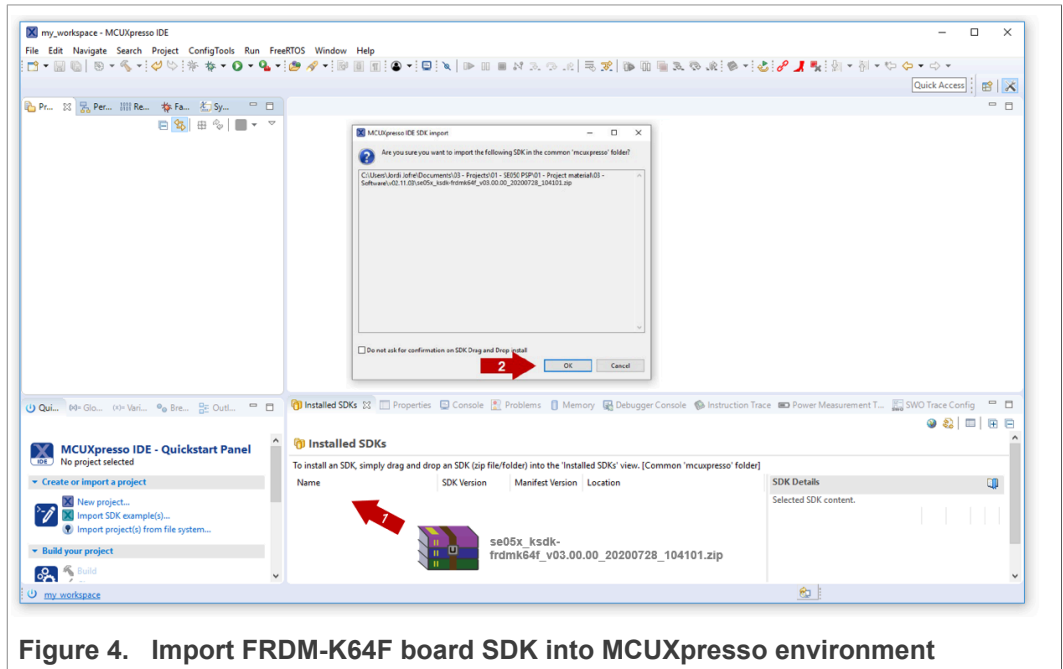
my_workspace - MCUXpresso IDE

File Edit Navigate Search Project ConfigTools Run FreeRTOS Window Help

Quick Access

Pr... Per... Re... Fa... Sy...

MCUXpresso IDE SDK import

Are you sure you want to import the following SDK in the common 'mcuxpresso' folder?

C:\Users\Jordi Jofre\Documents\03 - Projects\01 - SE050 PSP\01 - Project material\03 - Software\v02.11.03\se05x_ksdk-frdmk64f_v03.00.00_20200728_104101.zip

Do not ask for confirmation on SDK Drag and Drop install

2

OK Cancel

Qui... Glo... Vari... Bre... Outl...

Installed SDKs Properties Console Problems Memory Debugger Console Instruction Trace Power Measurement T... SWO Trace Config

MCUXpresso IDE - Quickstart Panel
No project selected

Create or import a project

New project...
Import SDK example(s)...
Import project(s) from file system...

Build your project

Build

Installed SDKs

To install an SDK, simply drag and drop an SDK (zip file/folder) into the 'Installed SDKs' view. [Common 'mcuxpresso' folder]

Name SDK Version Manifest Version Location

SDK Details

Selected SDK content.

1

se05x_ksdk-frdmk64f_v03.00.00_20200728_104101.zip

my_workspace

Figure 4. Import FRDM-K64F board SDK into MCUXpresso environment